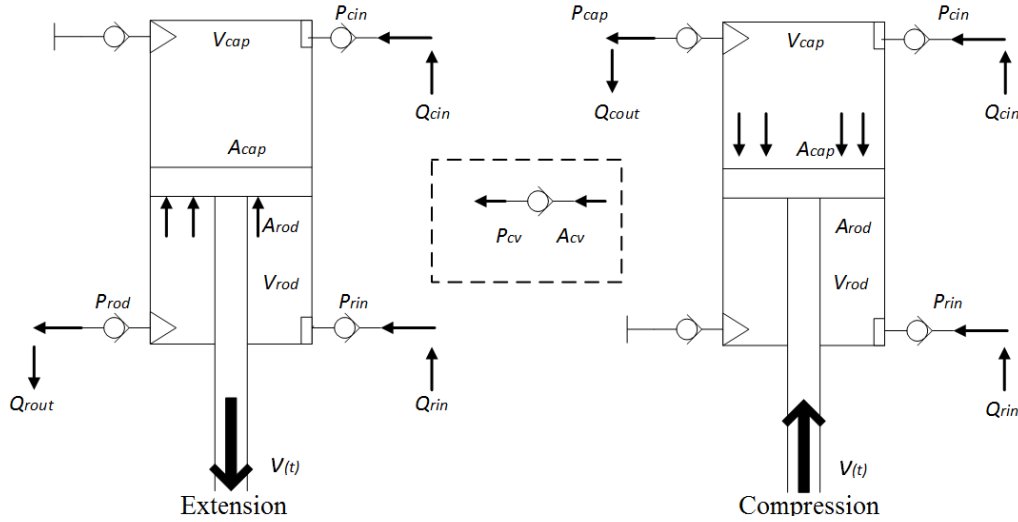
$P_{cin}$
$V_{cap}$
$Q_{cin}$
$A_{cap}$
$A_{rod}$
$V_{rod}$
$P_{rod}$
$P_{rin}$
$Q_{rout}$
$Q_{rin}$
$V_{(t)}$
Extension

$P_{cv}$ $A_{cv}$

$P_{cap}$
$V_{cap}$
$P_{cin}$
$Q_{cout}$
$Q_{cin}$
$A_{cap}$
$A_{rod}$
$V_{rod}$
$P_{rin}$
$Q_{rin}$
$V_{(t)}$
Compression